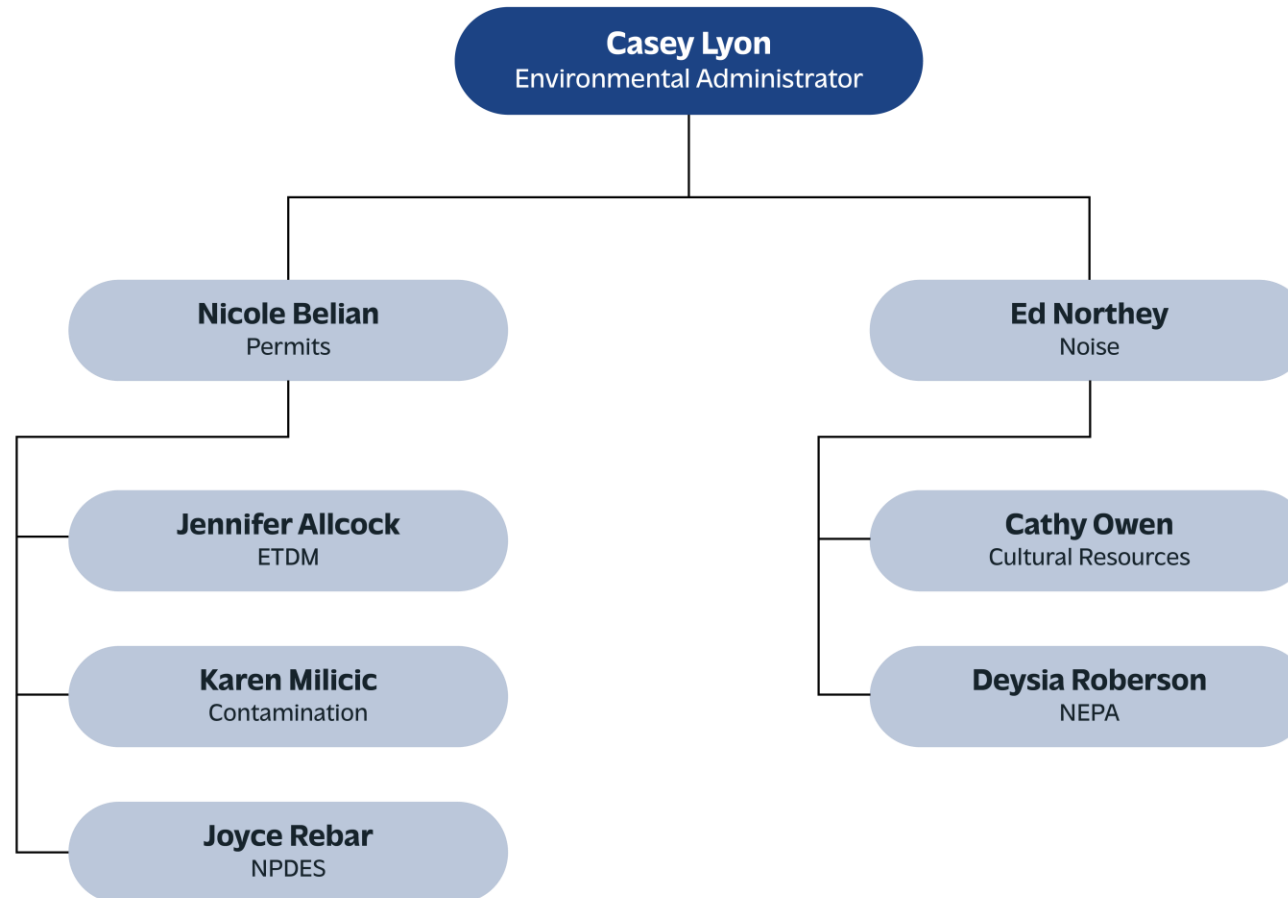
Casey Lyon
Environmental Administrator

Nicole Belian
Permits

Jennifer Allcock
ETDM

Karen Milicic
Contamination

Joyce Rebar
NPDES

Ed Northey
Noise

Cathy Owen
Cultural Resources

Deysia Roberson
NEPA